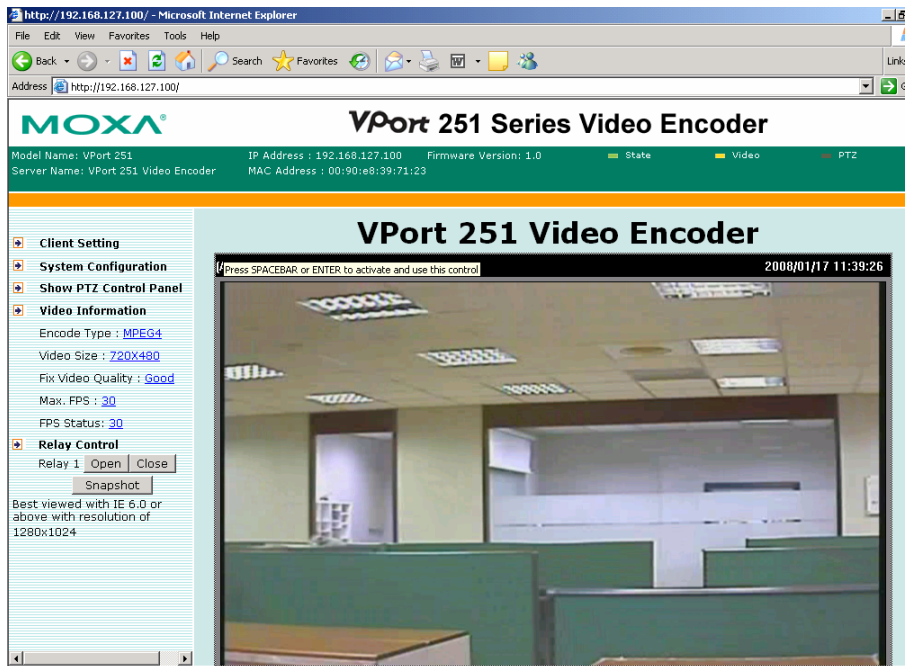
http://192.168.127.100/ - Microsoft Internet Explorer

File Edit View Favorites Tools Help

Back Search Favorites

Links

Address http://192.168.127.100/

MOXA®

VPort 251 Series Video Encoder

Model Name: VPort 251
Server Name: VPort 251 Video Encoder

IP Address : 192.168.127.100
MAC Address : 00:90:e8:39:71:23

Firmware Version: 1.0

State Video PTZ

VPort 251 Video Encoder

Client Setting
System Configuration
Show PTZ Control Panel
Video Information

Encode Type : MPEG4
Video Size : 720X480
Fix Video Quality : Good
Max. FPS : 30
FPS Status: 30

Relay Control
Relay 1 Open Close
Snapshot

Best viewed with IE 6.0 or above with resolution of 1280x1024

Press SPACEBAR or ENTER to activate and use this control

2008/01/17 11:39:26